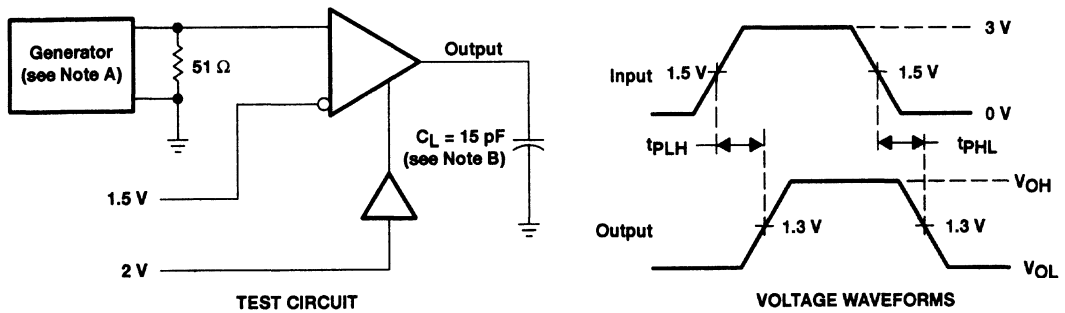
Generator (see Note A)

51 Ω

Output

$C_L$ = 15 pF (see Note B)

1.5 V

2 V

TEST CIRCUIT

3 V

Input 1.5 V

1.5 V

0 V

$t_{PLH}$

$t_{PHL}$

$V_{OH}$

Output

1.3 V

1.3 V

$V_{OL}$

VOLTAGE WAVEFORMS